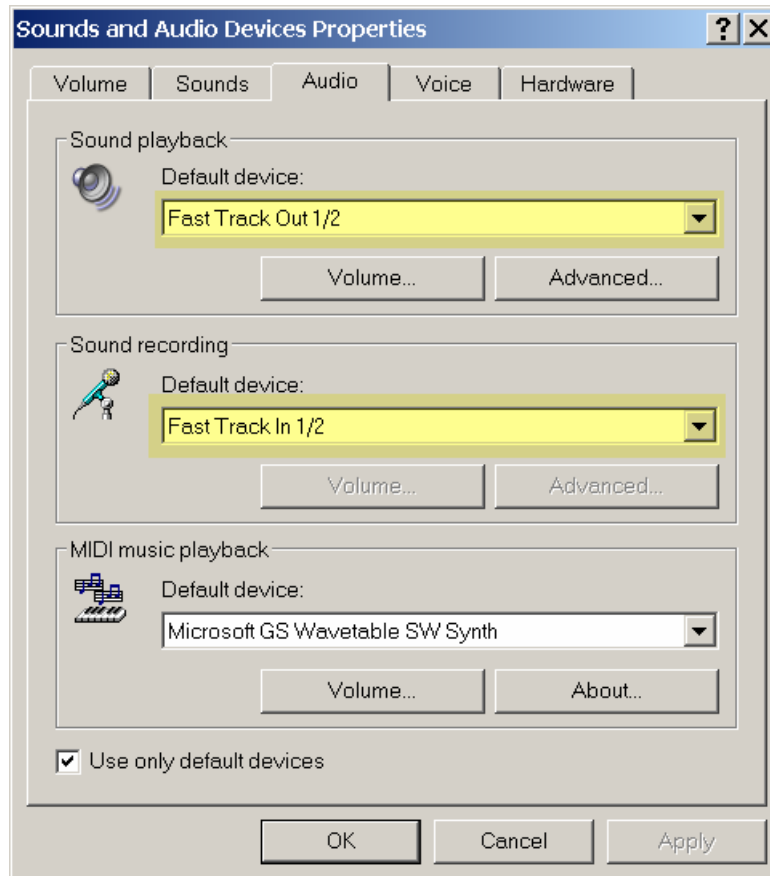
Sounds and Audio Devices Properties

? X

Volume | Sounds | Audio | Voice | Hardware

Sound playback

Default device:

Fast Track Out 1/2

Volume...

Advanced...

Sound recording

Default device:

Fast Track In 1/2

Volume...

Advanced...

MIDI music playback

Default device:

Microsoft GS Wavetable SW Synth

Volume...

About...

Use only default devices

OK

Cancel

Apply